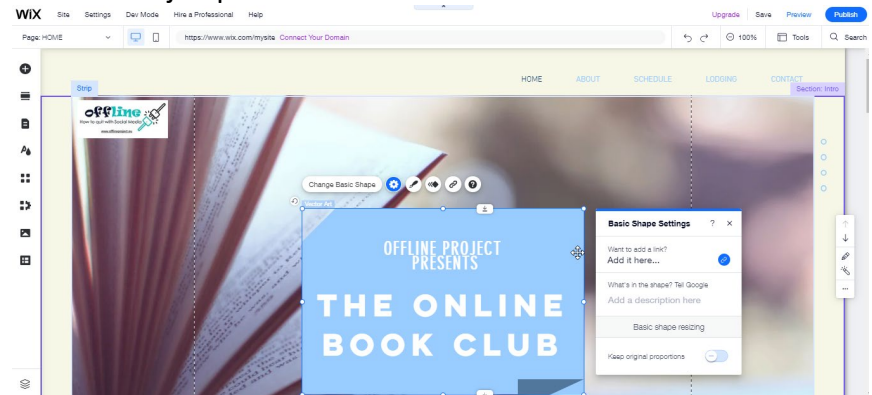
WiX Site Settings Dev Mode Hire a Professional Help

Upgrade Save Preview Publish

Page: HOME

https://www.wix.com/mysite Connect Your Domain

100% Tools Search

HOME ABOUT SCHEDULE LODGING CONTACT

Strip

Section: Intro

offline

How to quit with Social Media

Change Basic Shape

Vector Art

OFFLINE PROJECT PRESENTS

THE ONLINE BOOK CLUB

Basic Shape Settings ? ×

Want to add a link?

Add it here...

What's in the shape? Tell Google

Add a description here

Basic shape resizing

Keep original proportions